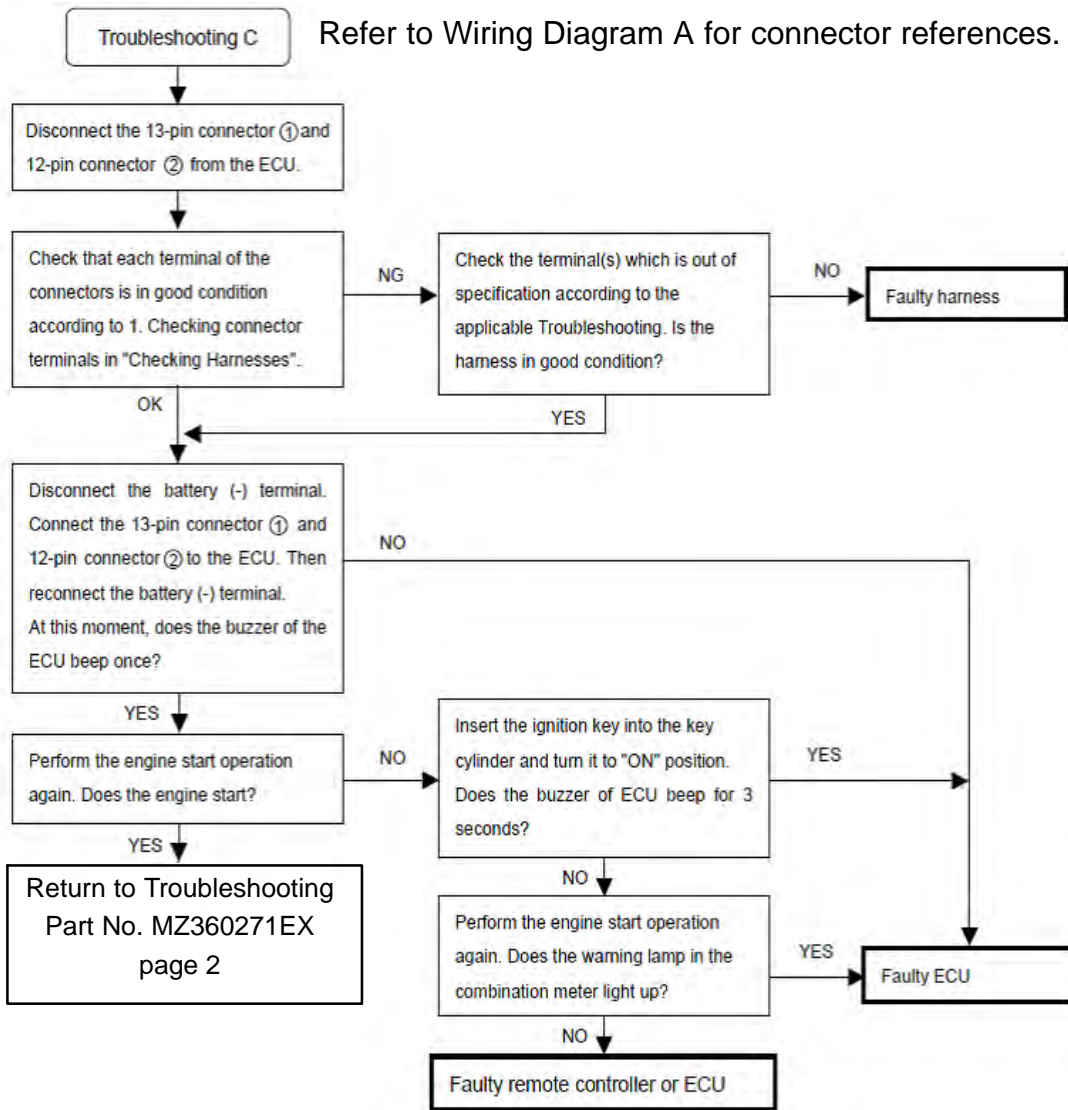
Troubleshooting C

Refer to Wiring Diagram A for connector references.

Disconnect the 13-pin connector ① and 12-pin connector ② from the ECU.

Check that each terminal of the connectors is in good condition according to 1. Checking connector terminals in "Checking Harnesses".

NG

Check the terminal(s) which is out of specification according to the applicable Troubleshooting. Is the harness in good condition?

NO

Faulty harness

OK

YES

Disconnect the battery (-) terminal. Connect the 13-pin connector ① and 12-pin connector ② to the ECU. Then reconnect the battery (-) terminal. At this moment, does the buzzer of the ECU beep once?

NO

YES

Perform the engine start operation again. Does the engine start?

NO

Insert the ignition key into the key cylinder and turn it to "ON" position. Does the buzzer of ECU beep for 3 seconds?

YES

YES

Return to Troubleshooting Part No. MZ360271EX page 2

NO

Perform the engine start operation again. Does the waming lamp in the combination meter light up?

YES

Faulty ECU

NO

Faulty remote controller or ECU